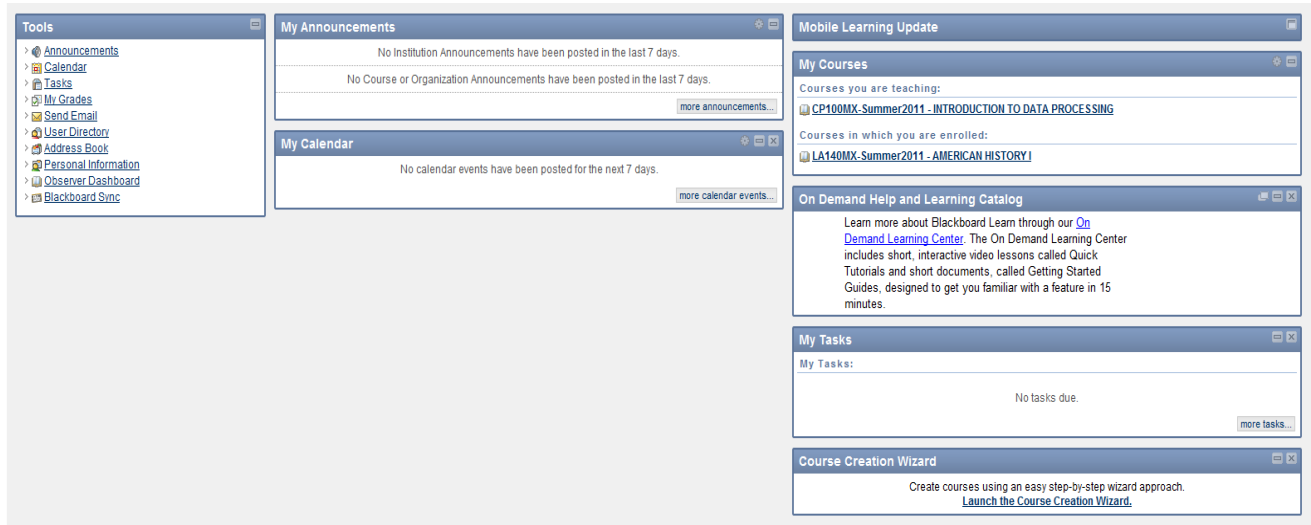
Tools

Announcements
Calendar
Tasks
My Grades
Send Email
User Directory
Address Book
Personal Information
Observer Dashboard
Blackboard Sync

My Announcements

No Institution Announcements have been posted in the last 7 days.

No Course or Organization Announcements have been posted in the last 7 days.

more announcements...

My Calendar

No calendar events have been posted for the next 7 days.

more calendar events...

Mobile Learning Update

My Courses

Courses you are teaching:

CP100MX-Summer2011 - INTRODUCTION TO DATA PROCESSING

Courses in which you are enrolled:

LA140MX-Summer2011 - AMERICAN HISTORY I

On Demand Help and Learning Catalog

Learn more about Blackboard Learn through our On Demand Learning Center. The On Demand Learning Center includes short, interactive video lessons called Quick Tutorials and short documents, called Getting Started Guides, designed to get you familiar with a feature in 15 minutes.

My Tasks

My Tasks:

No tasks due.

more tasks...

Course Creation Wizard

Create courses using an easy step-by-step wizard approach.
Launch the Course Creation Wizard.